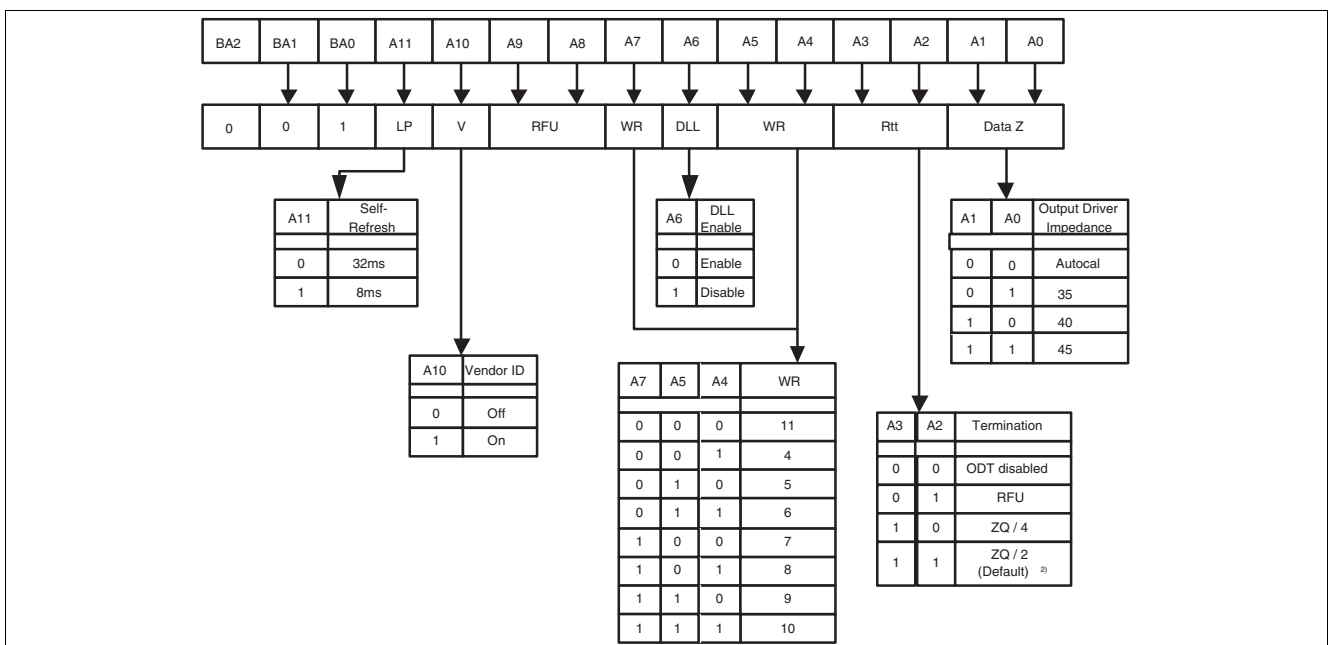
| BA2 | BA1 | BA0 | A11 | A10 | A9 | A8 | A7 | A6 | A5 | A4 | A3 | A2 | A1 | A0 |
|---|---|---|---|---|---|---|---|---|---|---|---|---|---|---|

| 0 | 0 | 1 | LP | V | RFU | WR | DLL | WR | Rtt | Data Z |
|---|---|---|---|---|---|---|---|---|---|---|

| A11 | Self-Refresh |
|---|---|
| | |
| 0 | 32ms |
| 1 | 8ms |

| A6 | DLL Enable |
|---|---|
| | |
| 0 | Enable |
| 1 | Disable |

| A1 | A0 | Output Driver Impedance |
|---|---|---|
| | | |
| 0 | 0 | Autocal |
| 0 | 1 | 35 |
| 1 | 0 | 40 |
| 1 | 1 | 45 |

| A10 | Vendor ID |
|---|---|
| | |
| 0 | Off |
| 1 | On |

| A7 | A5 | A4 | WR |
|---|---|---|---|
| | | | |
| 0 | 0 | 0 | 11 |
| 0 | 0 | 1 | 4 |
| 0 | 1 | 0 | 5 |
| 0 | 1 | 1 | 6 |
| 1 | 0 | 0 | 7 |
| 1 | 0 | 1 | 8 |
| 1 | 1 | 0 | 9 |
| 1 | 1 | 1 | 10 |

| A3 | A2 | Termination |
|---|---|---|
| | | |
| 0 | 0 | ODT disabled |
| 0 | 1 | RFU |
| 1 | 0 | ZQ / 4 |
| 1 | 1 | ZQ / 2 (Default) $^{2)}$ |